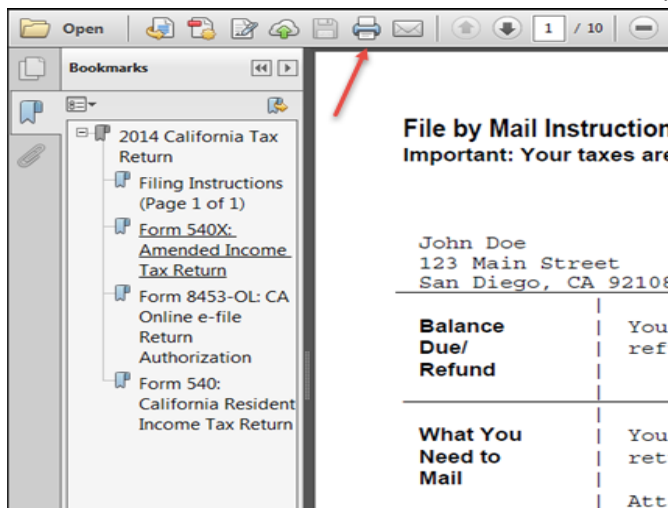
Open

1 / 10

Bookmarks

2014 California Tax Return

Filing Instructions (Page 1 of 1)

Form 540X: Amended Income Tax Return

Form 8453-OL: CA Online e-file Return Authorization

Form 540: California Resident Income Tax Return

File by Mail Instruction
Important: Your taxes are

John Doe
123 Main Street
San Diego, CA 92108

| Balance Due/ Refund | You ref |
|---|---|
| What You Need to Mail | You ret Att |